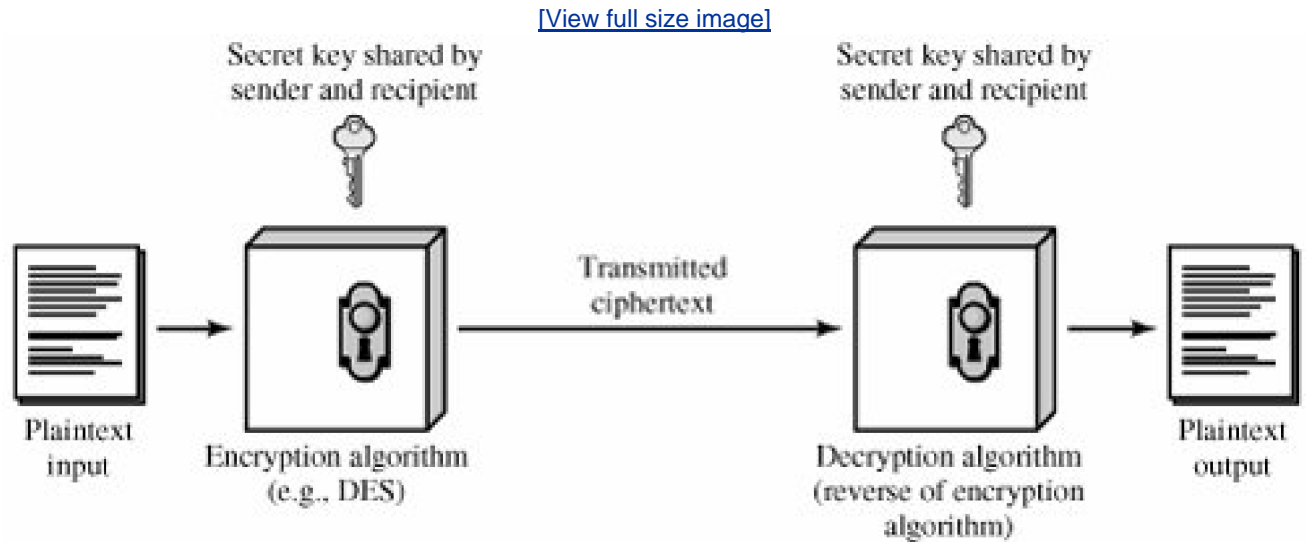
[View full size image]

Secret key shared by sender and recipient

Secret key shared by sender and recipient

Transmitted ciphertext

Plaintext input

Encryption algorithm (e.g., DES)

Decryption algorithm (reverse of encryption algorithm)

Plaintext output